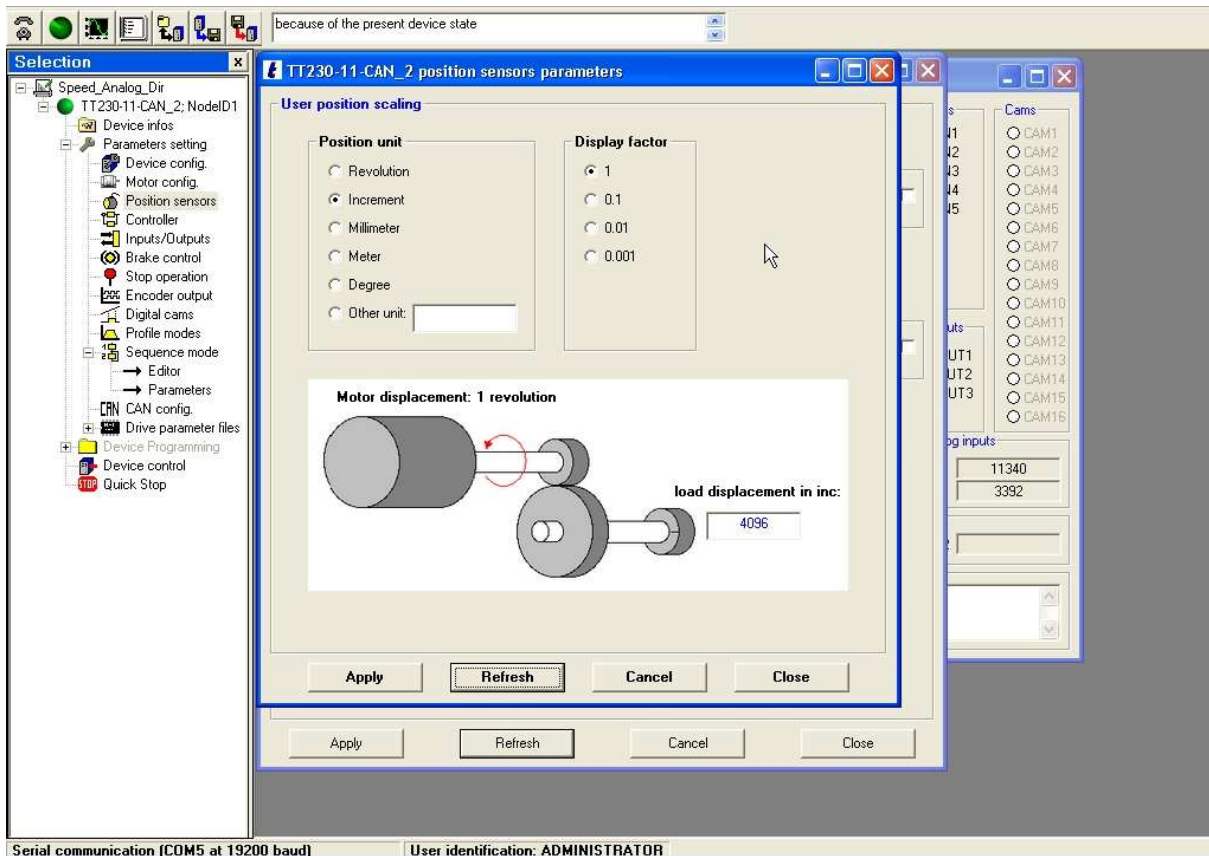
because of the present device state

Selection
Speed_Analog_Dir
TT230-11-CAN_2; NodeID1
Device infos
Parameters setting
Device config.
Motor config.
Position sensors
Controller
Inputs/Outputs
Brake control
Stop operation
Encoder output
Digital cams
Profile modes
Sequence mode
Editor
Parameters
CAN config.
Drive parameter files
Device Programming
Device control
Quick Stop

TT230-11-CAN_2 position sensors parameters

User position scaling

Position unit
Revolution
Increment
Millimeter
Meter
Degree
Other unit:

Display factor
1
0.1
0.01
0.001

Motor displacement: 1 revolution

load displacement in inc:
4096

Apply
Refresh
Cancel
Close

Cams
CAM1
CAM2
CAM3
CAM4
CAM5
CAM6
CAM7
CAM8
CAM9
CAM10
CAM11
CAM12
CAM13
CAM14
CAM15
CAM16

UT1
UT2
UT3

11340
3392

Apply
Refresh
Cancel
Close

Serial communication (COM5 at 19200 baud)
User identification: ADMINISTRATOR